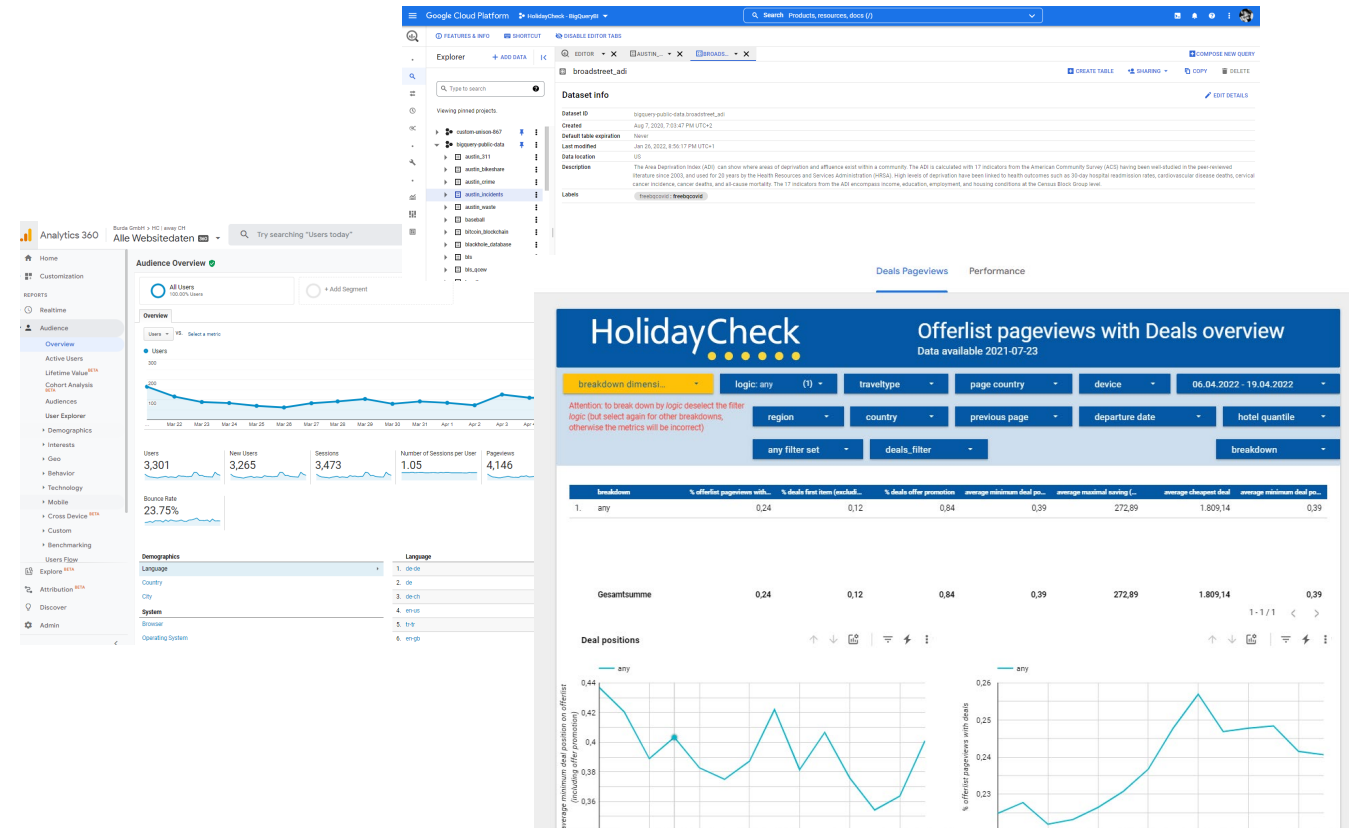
Google Cloud Platform HolidayCheck - BigQueryBI
Search Products, resources, docs (/)

FEATURES & INFO SHORTCUT DISABLE EDITOR TABS

Explorer + ADD DATA

Type to search

Viewing pinned projects.

custom-unison-867
bigquery-public-data
austin_311
austin_bikeshare
austin_crime
austin_incidents
austin_waste
baseball
bitcoin_blockchain
blackhole_database
bls
bls_qcew

EDITOR AUSTIN_... BROADS...
COMPOSE NEW QUERY

broadstreet_adi
CREATE TABLE SHARING COPY DELETE

Dataset info
EDIT DETAILS

Dataset ID bigquery-public-data.broadstreet_adi
Created Aug 7, 2020, 7:03:47 PM UTC+2
Default table expiration Never
Last modified Jan 26, 2022, 8:56:17 PM UTC+1
Data location US
Description The Area Deprivation Index (ADI) can show where areas of deprivation and affluence exist within a community. The ADI is calculated with 17 indicators from the American Community Survey (ACS) having been well-studied in the peer-reviewed literature since 2003, and used for 20 years by the Health Resources and Services Administration (HRSA). High levels of deprivation have been linked to health outcomes such as 30-day hospital readmission rates, cardiovascular disease deaths, cervical cancer incidence, cancer deaths, and all-cause mortality. The 17 indicators from the ADI encompass income, education, employment, and housing conditions at the Census Block Group level.
Labels freebqcovid : freebqcovid

Analytics 360
Burda GmbH > HC | away CH
Alle Websitedaten
Try searching "Users today"

Home
Customization
REPORTS
Realtime
Audience
Overview
Active Users
Lifetime Value BETA
Cohort Analysis BETA
Audiences
User Explorer
Demographics
Interests
Geo
Behavior
Technology
Mobile
Cross Device BETA
Custom
Benchmarking
Users Flow
Explore BETA
Attribution BETA
Discover
Admin

Audience Overview
All Users 100.00% Users
+ Add Segment
Overview
Users vs. Select a metric
Users
300
200
100
Mar 22 Mar 23 Mar 24 Mar 25 Mar 26 Mar 27 Mar 28 Mar 29 Mar 30 Mar 31 Apr 1 Apr 2 Apr 3

| Users | New Users | Sessions | Number of Sessions per User | Pageviews |
|---|---|---|---|---|
| 3,301 | 3,265 | 3,473 | 1.05 | 4,146 |

Bounce Rate
23.75%

Demographics
Language
Country
City
System
Browser
Operating System

Language
1. de-de
2. de
3. de-ch
4. en-us
5. tr-tr
6. en-gb

Deals Pageviews Performance

HolidayCheck
Offerlist pageviews with Deals overview
Data available 2021-07-23

breakdown dimensi... logic: any (1) traveltype page country device 06.04.2022 - 19.04.2022
Attention: to break down by logic deselect the filter logic (but select again for other breakdowns, otherwise the metrics will be incorrect)
region country previous page departure date hotel quantile
any filter set deals_filter breakdown

| | breakdown | % offerlist pageviews with... | % deals first item (excludi... | % deals offer promotion | average minimum deal po... | average maximal saving (... | average cheapest deal | average minimum deal po... |
|---|---|---|---|---|---|---|---|---|
| 1. | any | 0,24 | 0,12 | 0,84 | 0,39 | 272,89 | 1.809,14 | 0,39 |
| | Gesamtsumme | 0,24 | 0,12 | 0,84 | 0,39 | 272,89 | 1.809,14 | 0,39 |

1 - 1 / 1

Deal positions

any
0,44
0,42
0,4
0,38
0,36
average minimum deal position on offerlist (including offer promotion)

any
0,26
0,25
0,24
0,23
% offerlist pageviews with deals